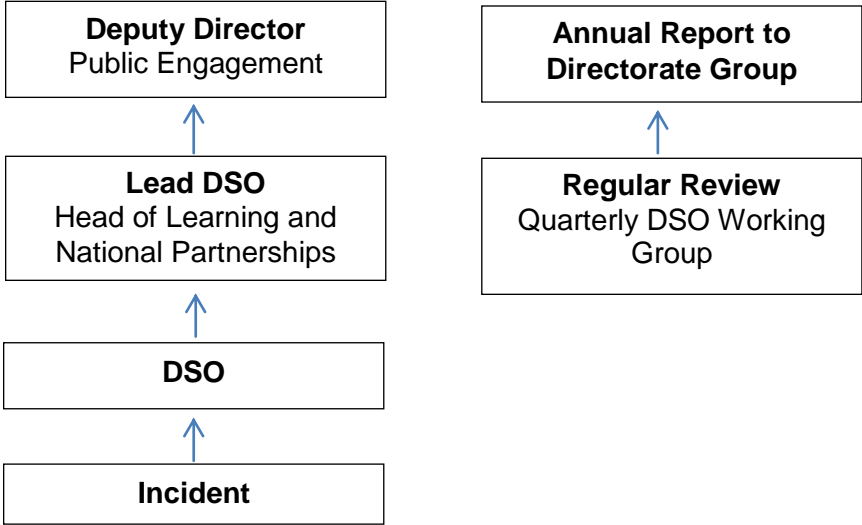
**Deputy Director**
Public Engagement

**Lead DSO**
Head of Learning and National Partnerships

**DSO**

**Incident**

**Annual Report to Directorate Group**

**Regular Review**
Quarterly DSO Working Group